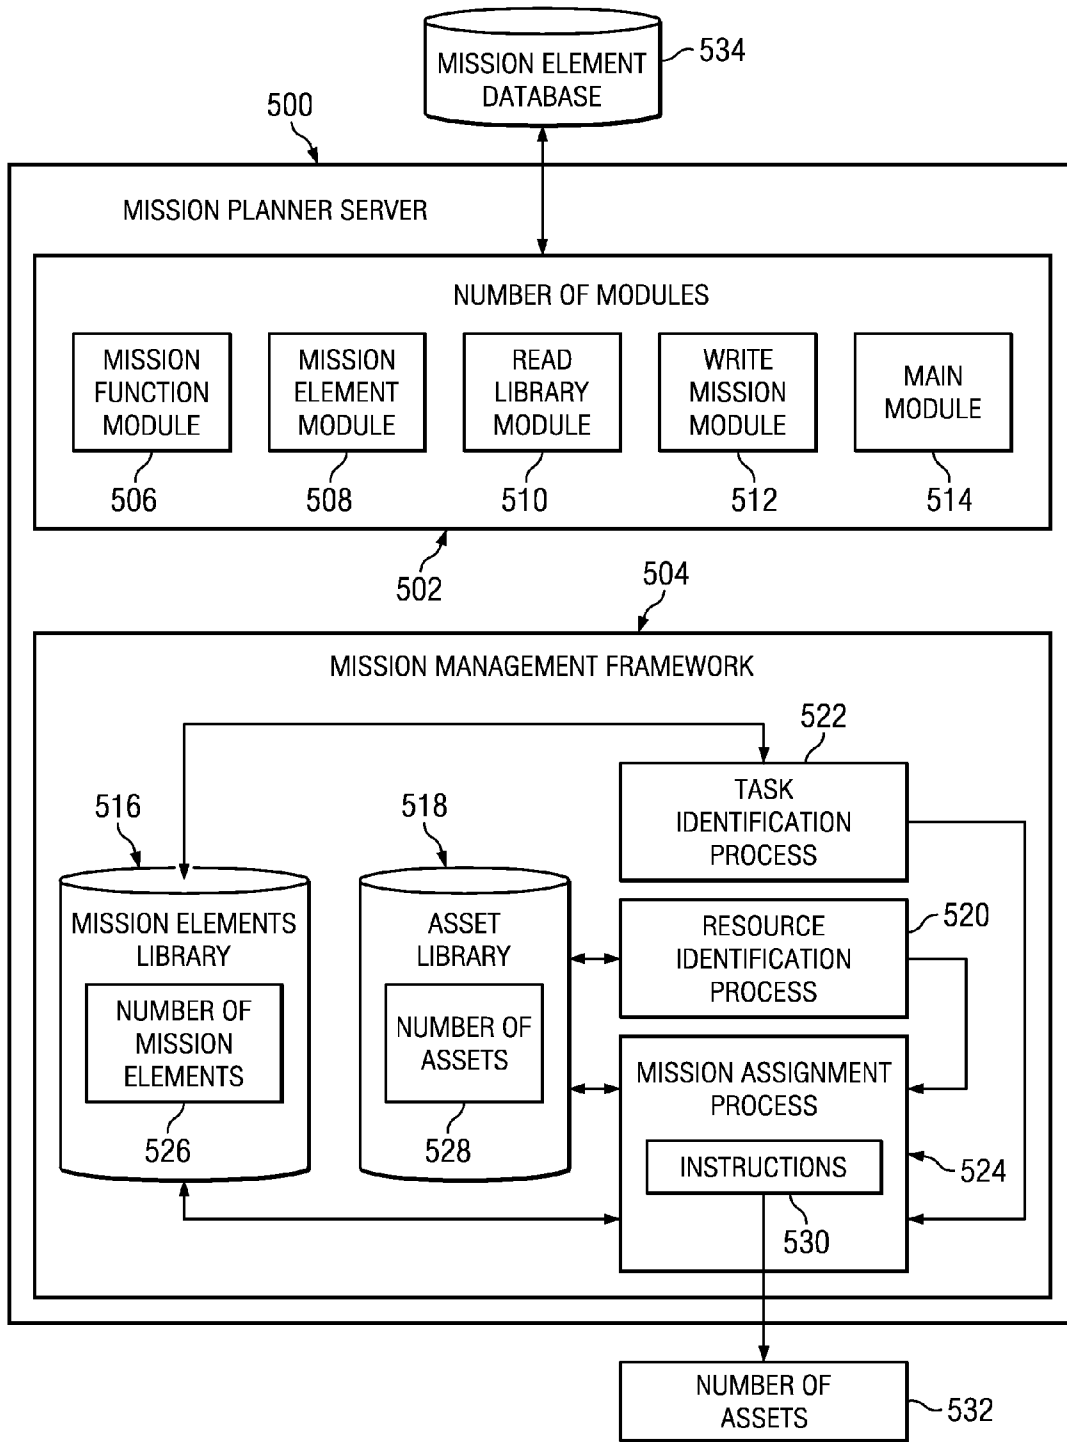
MISSION ELEMENT DATABASE
534

500

MISSION PLANNER SERVER

NUMBER OF MODULES

MISSION FUNCTION MODULE
506

MISSION ELEMENT MODULE
508

READ LIBRARY MODULE
510

WRITE MISSION MODULE
512

MAIN MODULE
514

502

504

MISSION MANAGEMENT FRAMEWORK

522

TASK IDENTIFICATION PROCESS

516

518

MISSION ELEMENTS LIBRARY

NUMBER OF MISSION ELEMENTS
526

ASSET LIBRARY

NUMBER OF ASSETS
528

RESOURCE IDENTIFICATION PROCESS
520

MISSION ASSIGNMENT PROCESS

INSTRUCTIONS
530

524

NUMBER OF ASSETS
532